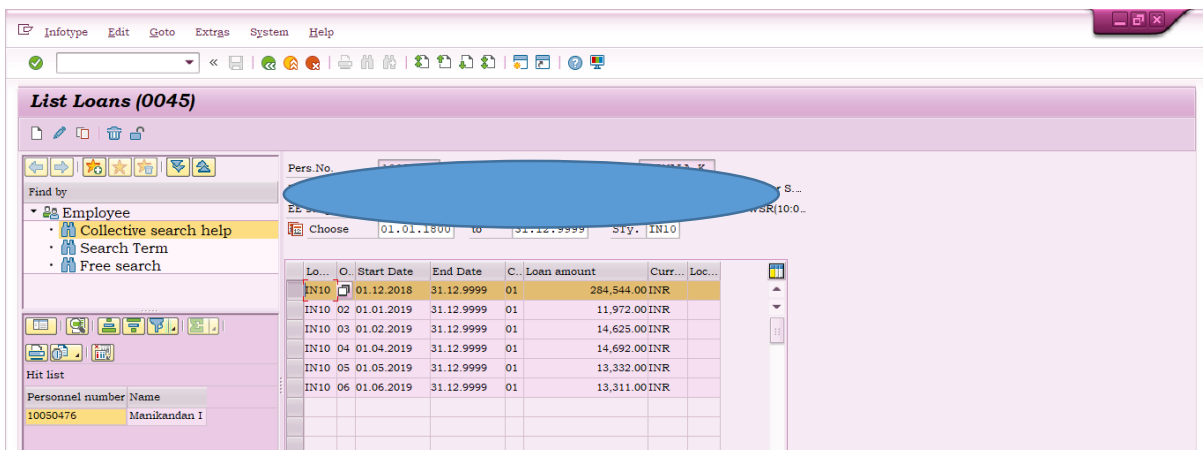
Infotype Edit Goto Extras System Help

List Loans (0045)

Find by
Employee
Collective search help
Search Term
Free search

Hit list

| Personnel number | Name |
|---|---|
| 10050476 | Manikandan I |

Pers.No. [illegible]
r S...
EE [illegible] WSR(10:0..
Choose 01.01.1800 to 31.12.9999 STy. IN10

| Lo... | O.. | Start Date | End Date | C.. | Loan amount | Curr... | Loc... |
|---|---|---|---|---|---|---|---|
| IN10 | | 01.12.2018 | 31.12.9999 | 01 | 284,544.00 | INR | |
| IN10 | 02 | 01.01.2019 | 31.12.9999 | 01 | 11,972.00 | INR | |
| IN10 | 03 | 01.02.2019 | 31.12.9999 | 01 | 14,625.00 | INR | |
| IN10 | 04 | 01.04.2019 | 31.12.9999 | 01 | 14,692.00 | INR | |
| IN10 | 05 | 01.05.2019 | 31.12.9999 | 01 | 13,332.00 | INR | |
| IN10 | 06 | 01.06.2019 | 31.12.9999 | 01 | 13,311.00 | INR | |